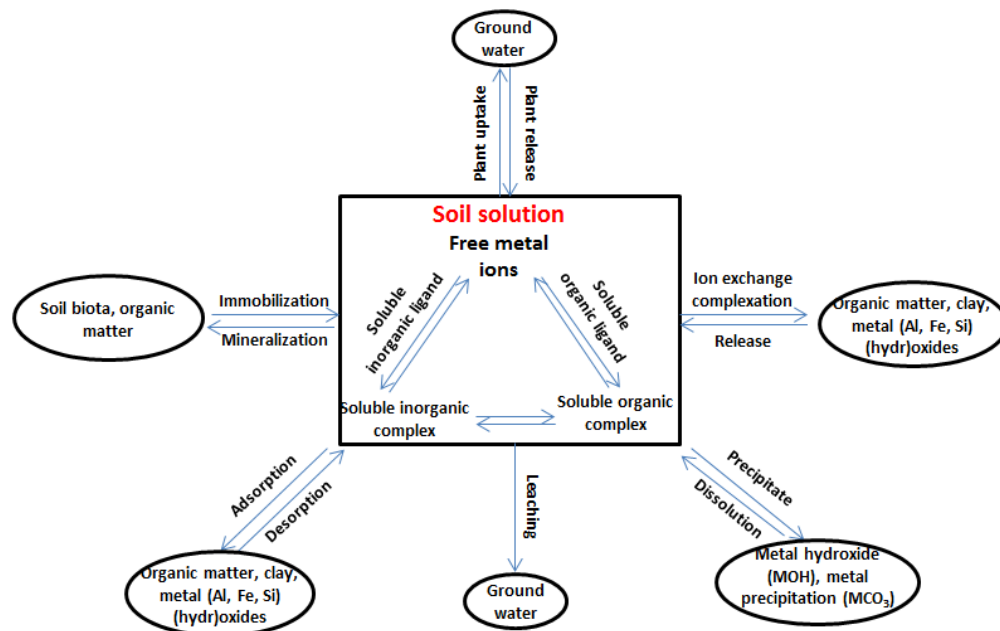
Ground water

Plant uptake

Plant release

Soil solution

Free metal ions

Soluble inorganic ligand

Soluble organic ligand

Soluble inorganic complex

Soluble organic complex

Soil biota, organic matter

Immobilization

Mineralization

Ion exchange complexation

Release

Organic matter, clay, metal (Al, Fe, Si) (hydr)oxides

Adsorption

Desorption

Organic matter, clay, metal (Al, Fe, Si) (hydr)oxides

Leaching

Ground water

Precipitate

Dissolution

Metal hydroxide (MOH), metal precipitation ($MCO_3$)